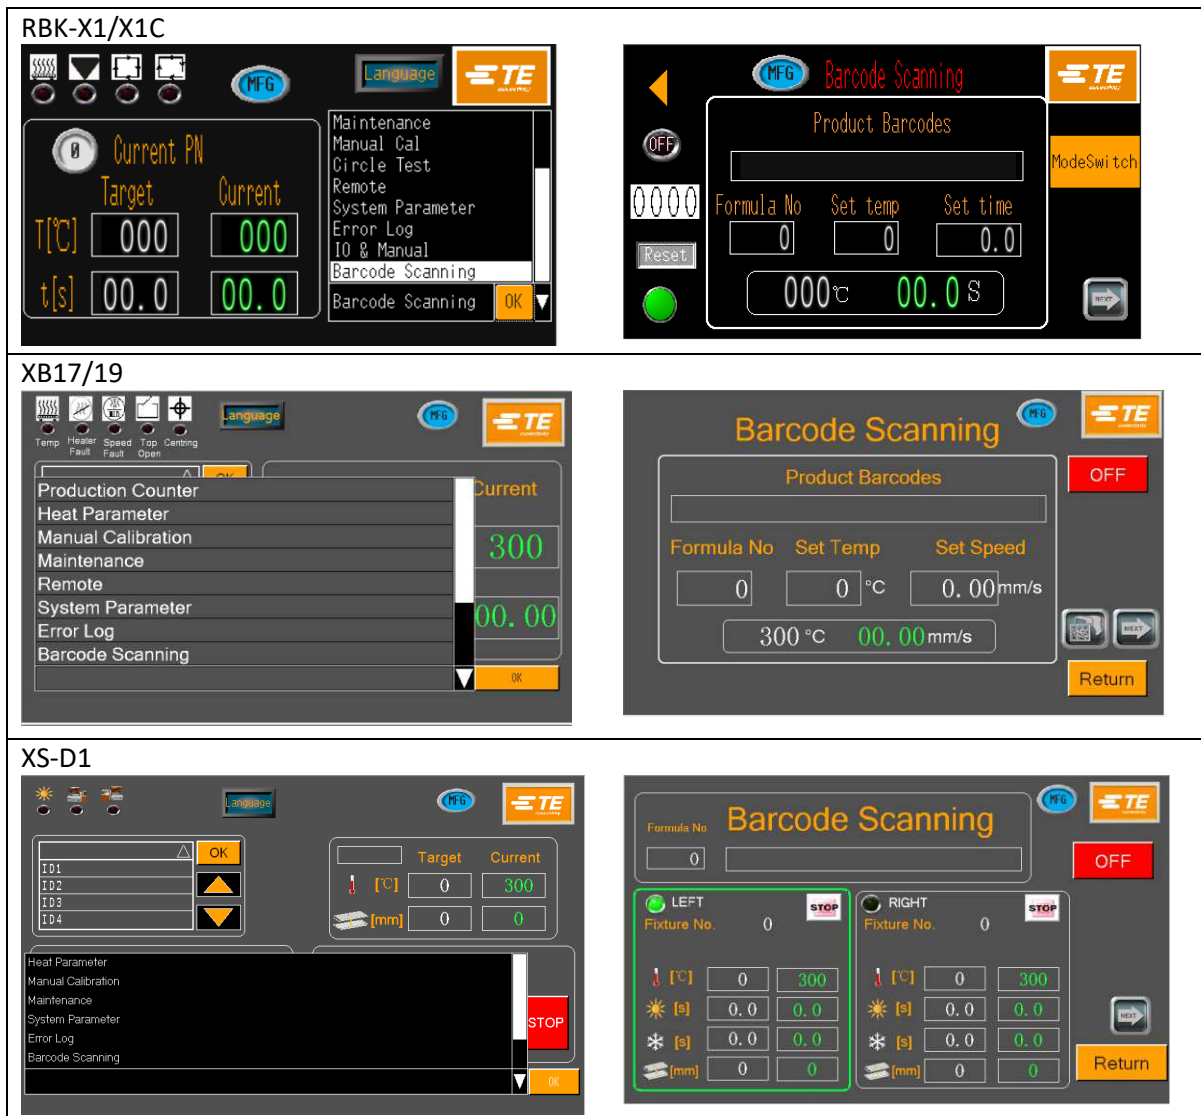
RBK-X1/X1C

MFG Language TE

0 Current PN
Target Current
T[℃] 000 000
t[s] 00.0 00.0

Maintenance
Manual Cal
Circle Test
Remote
System Parameter
Error Log
IO & Manual
Barcode Scanning
Barcode Scanning OK

MFG Barcode Scanning TE
OFF
0000
Reset
Product Barcodes
Formula No Set temp Set time
0 0 0.0
000℃ 00.0S
ModeSwitch
NEXT

XB17/19

Temp Heater Fault Speed Fault Top Open Centring
Language MFG TE
OK
Production Counter
Heat Parameter
Manual Calibration
Maintenance
Remote
System Parameter
Error Log
Barcode Scanning
Current
300
00.00
OK

Barcode Scanning MFG TE
Product Barcodes
OFF
Formula No Set Temp Set Speed
0 0 ℃ 0.00mm/s
300 ℃ 00.00mm/s
NEXT
Return

XS-D1

Language MFG TE
OK
ID1
ID2
ID3
ID4
Target Current
[℃] 0 300
[mm] 0 0
Heat Parameter
Manual Calibration
Maintenance
System Parameter
Error Log
Barcode Scanning
STOP
OK

Formula No Barcode Scanning MFG TE
0
OFF
LEFT STOP
Fixture No. 0
[℃] 0 300
[s] 0.0 0.0
[s] 0.0 0.0
[mm] 0 0
RIGHT STOP
Fixture No. 0
[℃] 0 300
[s] 0.0 0.0
[s] 0.0 0.0
[mm] 0 0
NEXT
Return